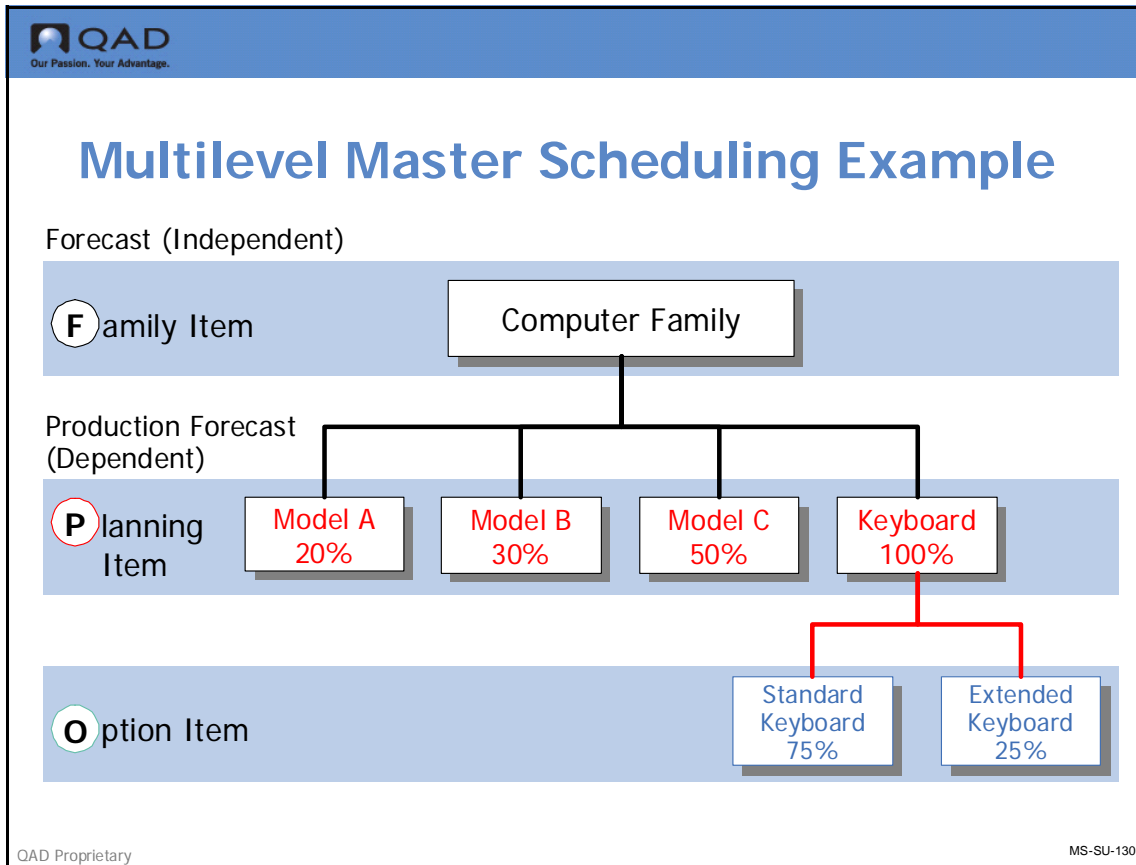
QAD
Our Passion. Your Advantage.

Multilevel Master Scheduling Example

Forecast (Independent)

F amily Item

Computer Family

Production Forecast (Dependent)

P lanning Item

Model A 20%

Model B 30%

Model C 50%

Keyboard 100%

O ption Item

Standard Keyboard 75%

Extended Keyboard 25%

QAD Proprietary

MS-SU-130